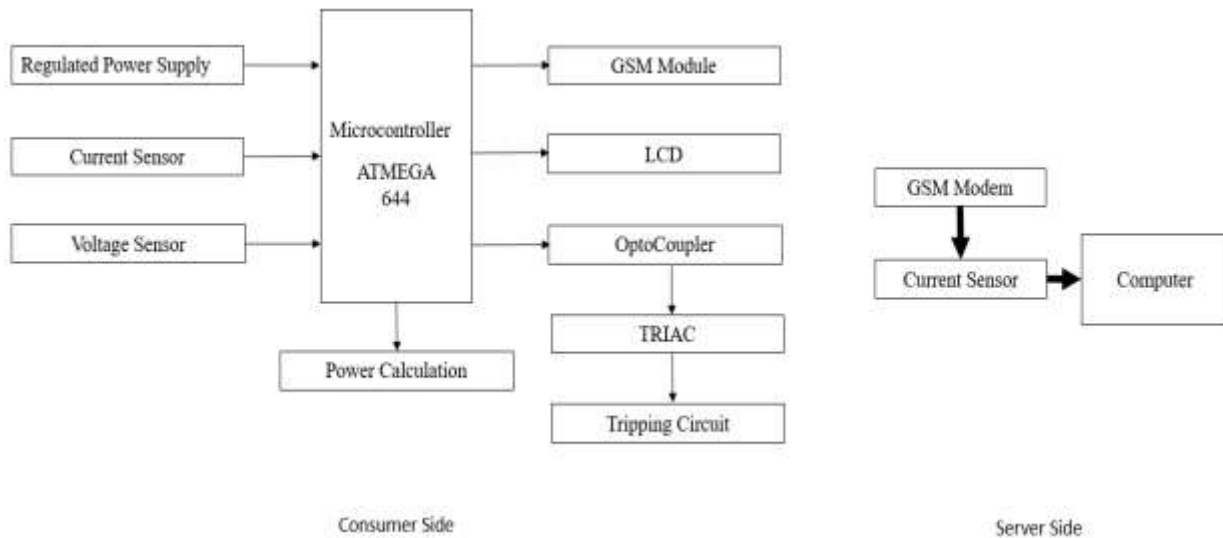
Regulated Power Supply

Current Sensor

Voltage Sensor

Microcontroller

ATMEGA 644

GSM Module

LCD

OptoCoupler

TRIAC

Tripping Circuit

Power Calculation

GSM Modem

Current Sensor

Computer

Consumer Side

Server Side